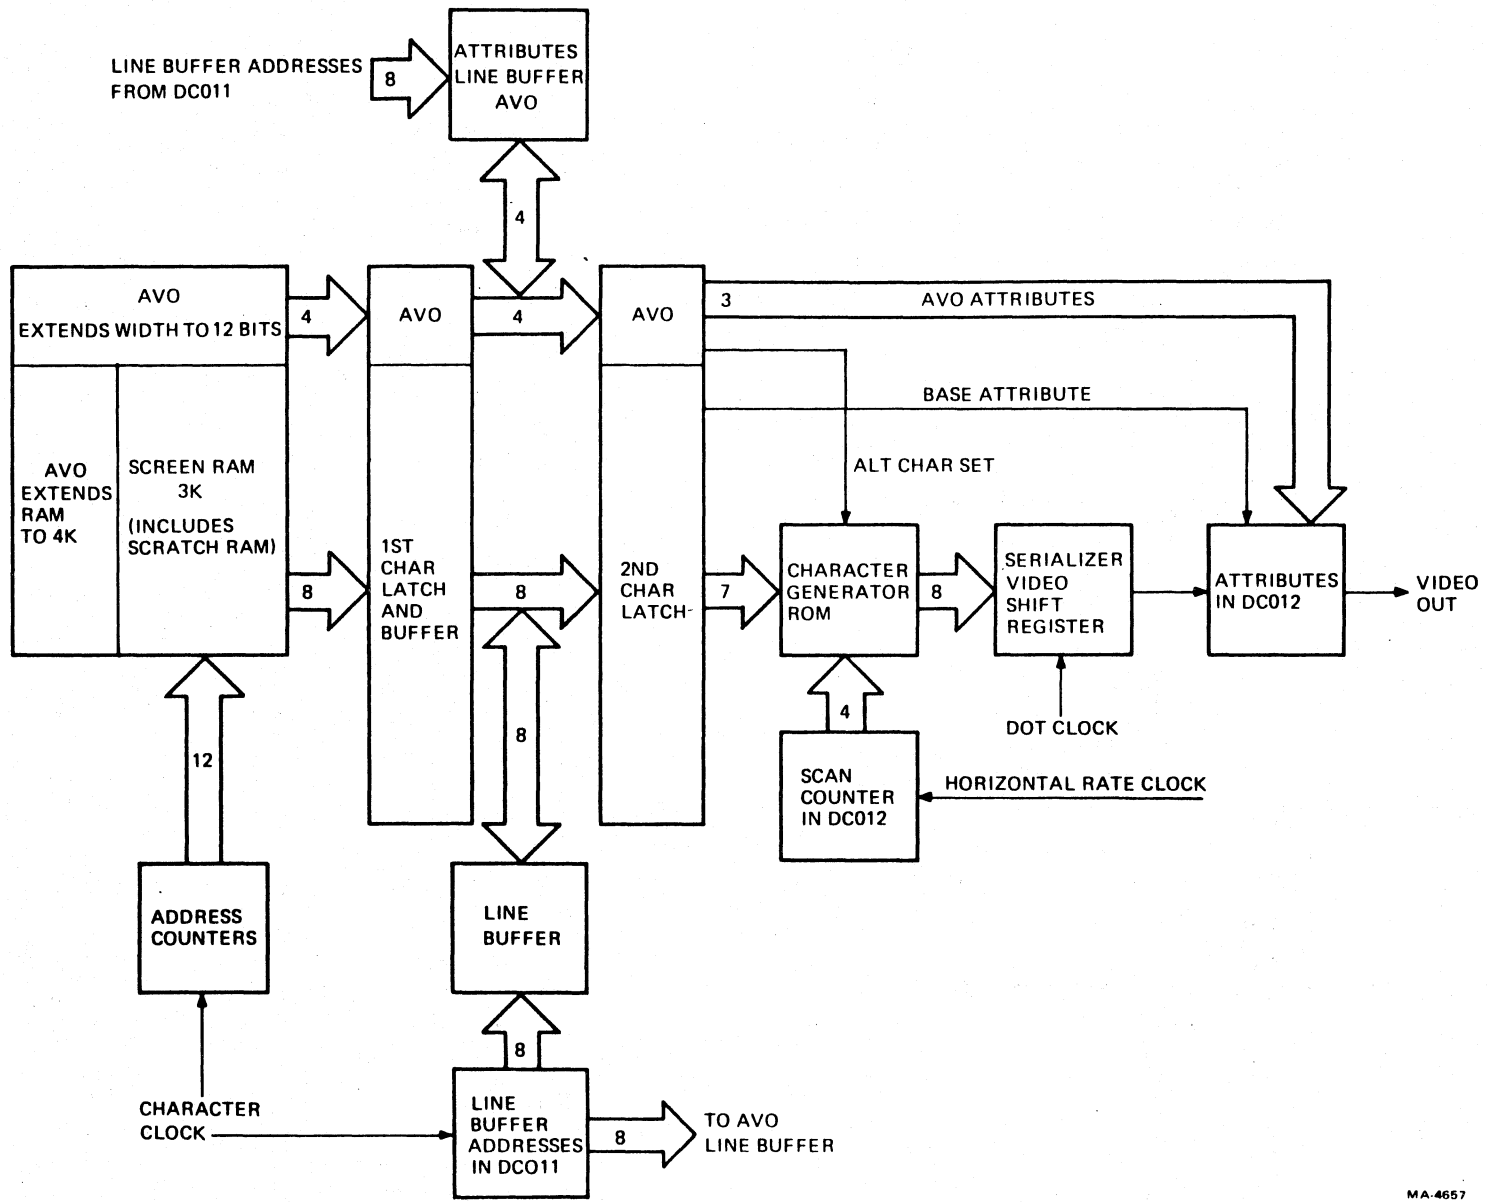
LINE BUFFER ADDRESSES FROM DC011

8

ATTRIBUTES LINE BUFFER AVO

4

AVO
EXTENDS WIDTH TO 12 BITS

4

AVO

4

AVO

3

AVO ATTRIBUTES

BASE ATTRIBUTE

ALT CHAR SET

AVO EXTENDS RAM TO 4K

SCREEN RAM 3K (INCLUDES SCRATCH RAM)

8

1ST CHAR LATCH AND BUFFER

8

2ND CHAR LATCH

7

CHARACTER GENERATOR ROM

8

SERIALIZER VIDEO SHIFT REGISTER

ATTRIBUTES IN DC012

VIDEO OUT

12

8

4

DOT CLOCK

SCAN COUNTER IN DC012

HORIZONTAL RATE CLOCK

ADDRESS COUNTERS

LINE BUFFER

8

CHARACTER CLOCK

LINE BUFFER ADDRESSES IN DCO11

8

TO AVO LINE BUFFER

MA-4657